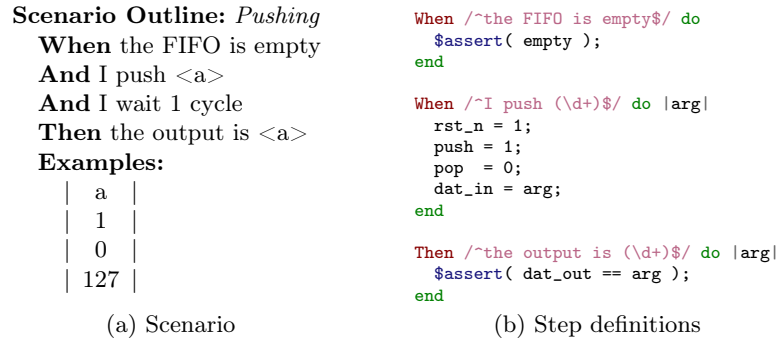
**Scenario Outline:** *Pushing*
**When** the FIFO is empty
**And** I push <a>
**And** I wait 1 cycle
**Then** the output is <a>
**Examples:**

| a |
|---|
| 1 |
| 0 |
| 127 |

(a) Scenario

```
When /^the FIFO is empty$/ do
  $assert( empty );
end

When /^I push (\d+)$/ do |arg|
  rst_n = 1;
  push = 1;
  pop  = 0;
  dat_in = arg;
end

Then /^the output is (\d+)$/ do |arg|
  $assert( dat_out == arg );
end
```

(b) Step definitions